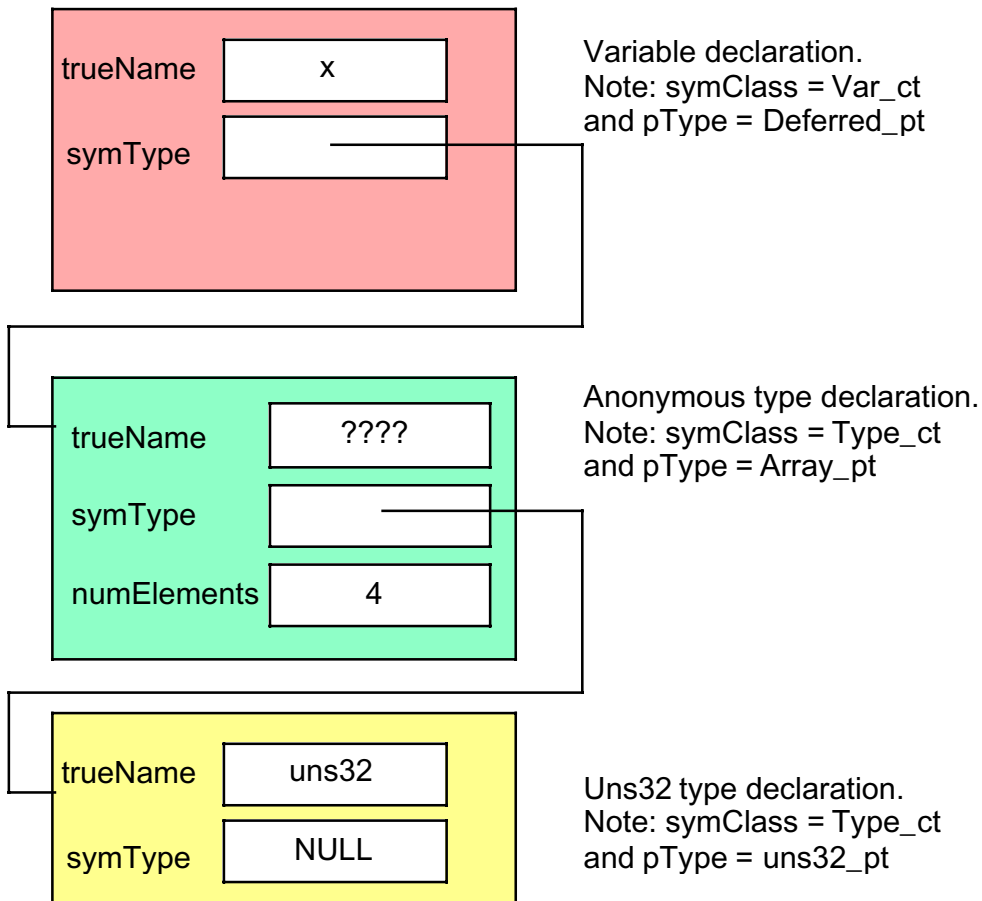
trueName
x
symType

Variable declaration.
Note: symClass = Var_ct and pType = Deferred_pt

trueName
????
symType
numElements
4

Anonymous type declaration.
Note: symClass = Type_ct and pType = Array_pt

trueName
uns32
symType
NULL

Uns32 type declaration.
Note: symClass = Type_ct and pType = uns32_pt